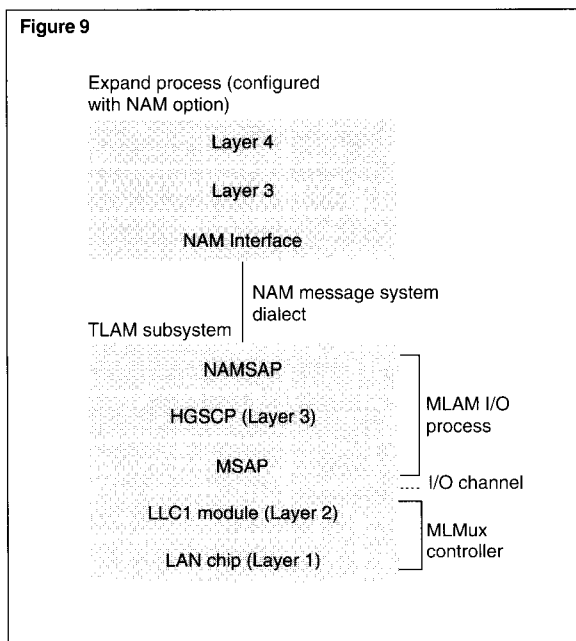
Figure 9

Expand process (configured with NAM option)

Layer 4

Layer 3

NAM Interface

NAM message system dialect

TLAM subsystem

NAMSAP

HGSCP (Layer 3)

MSAP

MLAM I/O process

I/O channel

LLC1 module (Layer 2)

LAN chip (Layer 1)

MLMux controller